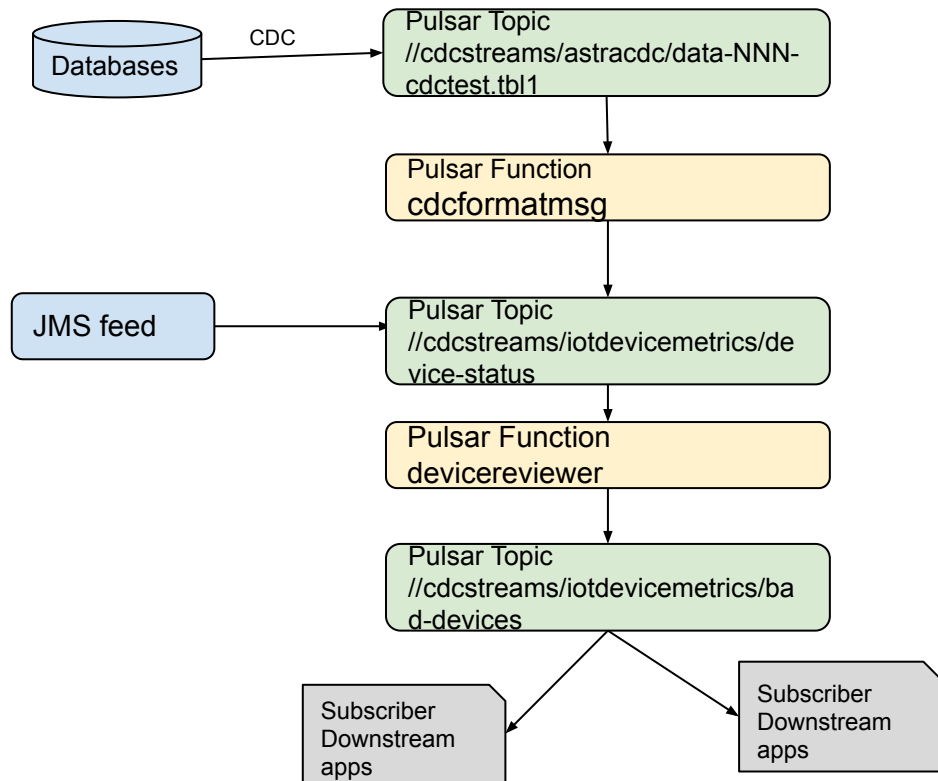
Databases

CDC

Pulsar Topic
//cdcstreams/astracdc/data-NNN-cdctest.tbl1

Pulsar Function
cdcformatmsg

JMS feed

Pulsar Topic
//cdcstreams/iotdevicemetrics/device-status

Pulsar Function
devicereviewer

Pulsar Topic
//cdcstreams/iotdevicemetrics/bad-devices

Subscriber Downstream apps

Subscriber Downstream apps